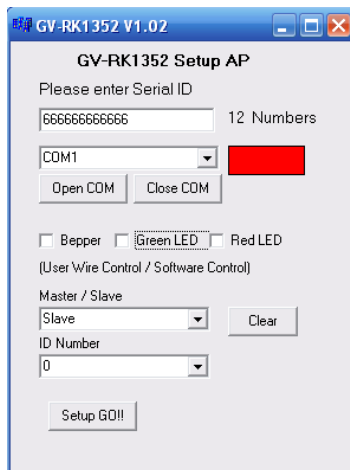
GV-RK1352 V1.02

GV-RK1352 Setup AP

Please enter Serial ID

666666666666

12 Numbers

COM1

Open COM

Close COM

Bepper

Green LED

Red LED

(User Wire Control / Software Control)

Master / Slave

Slave

Clear

ID Number

0

Setup GO!!